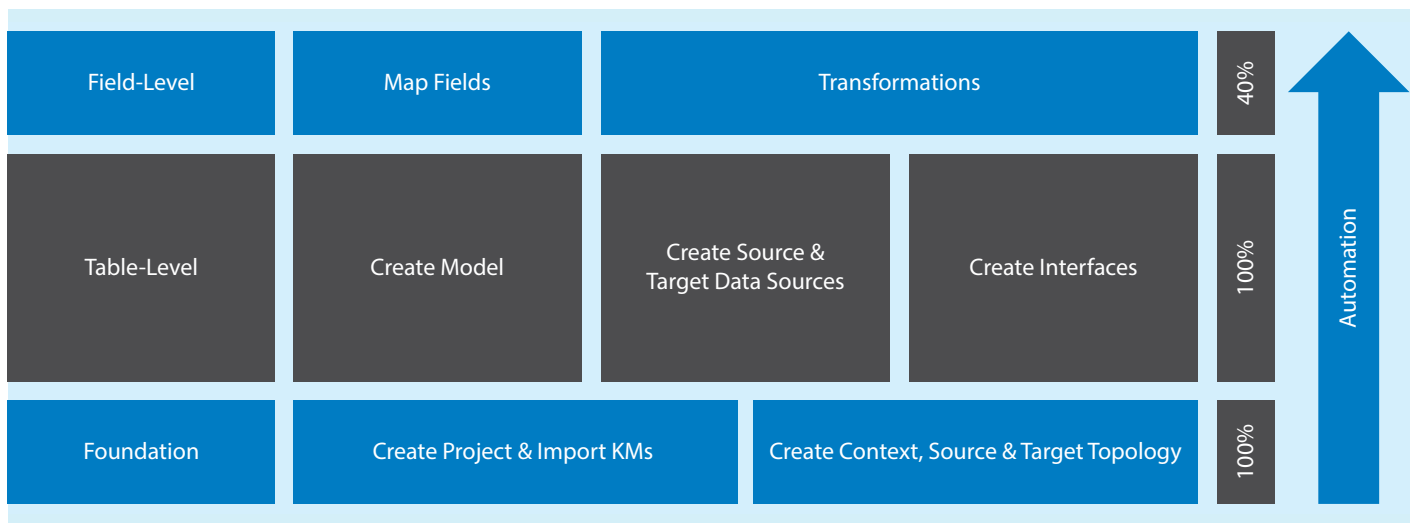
Field-Level

Map Fields

Transformations

40%

Table-Level

Create Model

Create Source & Target Data Sources

Create Interfaces

100%

Foundation

Create Project & Import KMs

Create Context, Source & Target Topology

100%

Automation